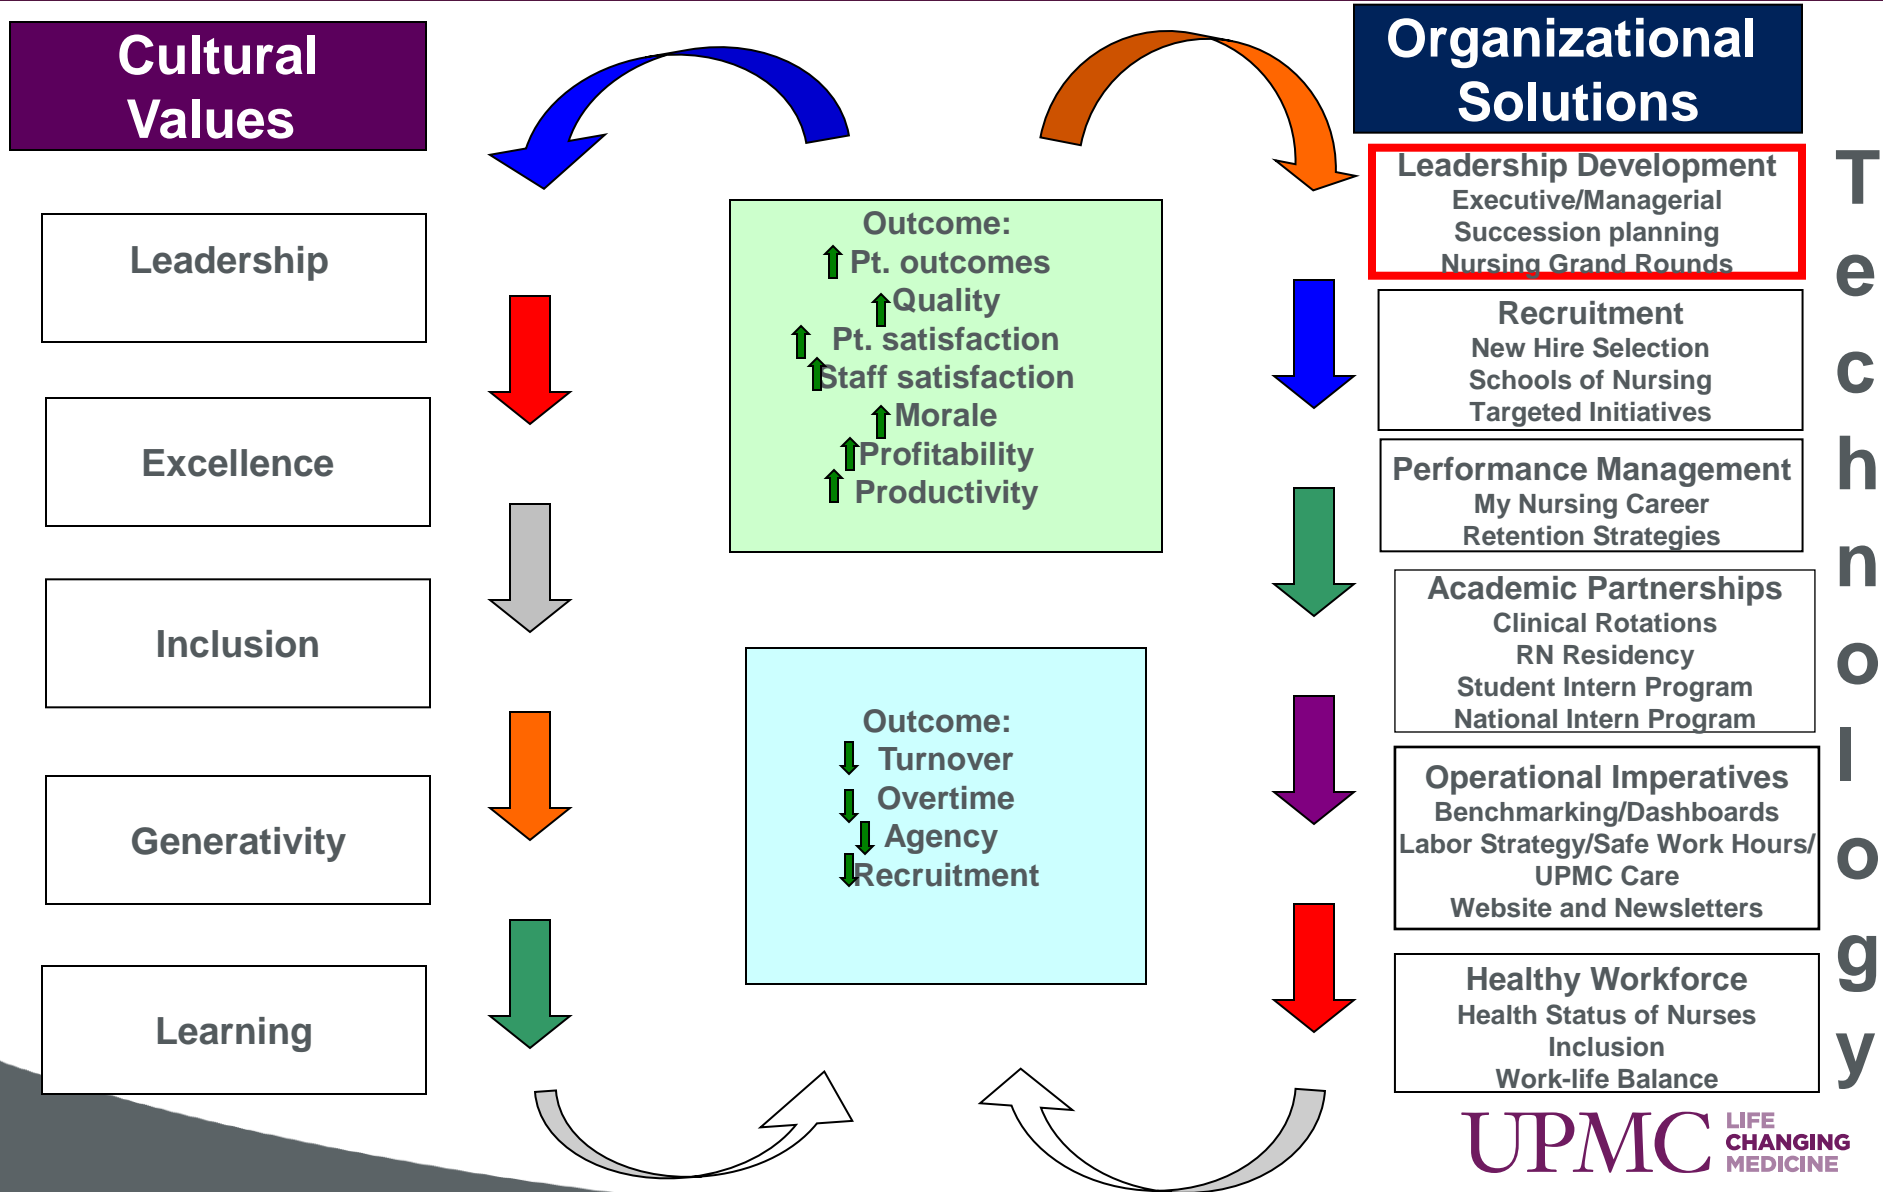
Cultural Values

Leadership

Excellence

Inclusion

Generativity

Learning

Outcome:
Pt. outcomes
Quality
Pt. satisfaction
Staff satisfaction
Morale
Profitability
Productivity

Outcome:
Turnover
Overtime
Agency
Recruitment

Organizational Solutions

Leadership Development
Executive/Managerial
Succession planning
Nursing Grand Rounds

Recruitment
New Hire Selection
Schools of Nursing
Targeted Initiatives

Performance Management
My Nursing Career
Retention Strategies

Academic Partnerships
Clinical Rotations
RN Residency
Student Intern Program
National Intern Program

Operational Imperatives
Benchmarking/Dashboards
Labor Strategy/Safe Work Hours/
UPMC Care
Website and Newsletters

Healthy Workforce
Health Status of Nurses
Inclusion
Work-life Balance

T
e
c
h
n
o
l
o
g
y

UPMC LIFE CHANGING MEDICINE